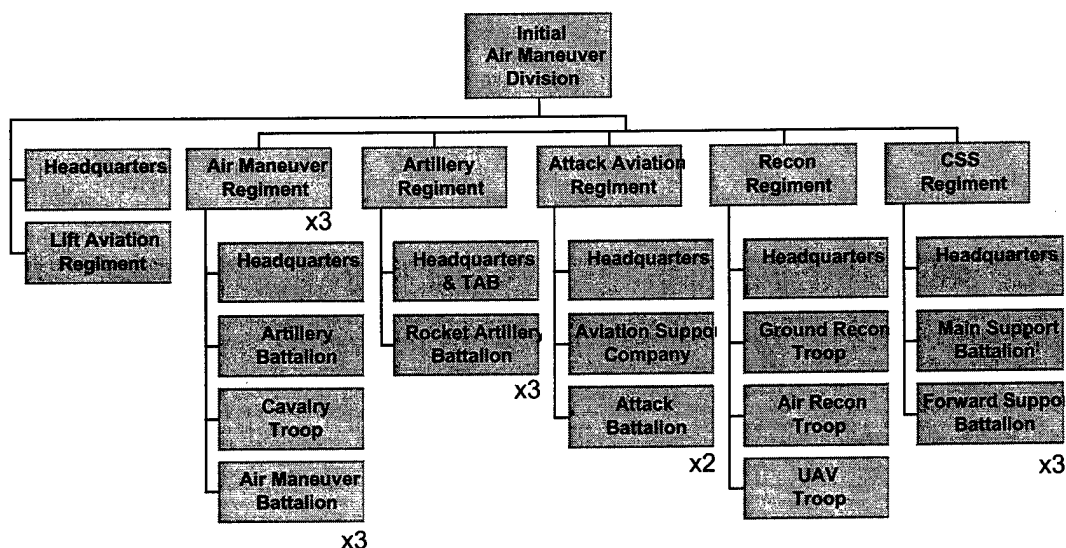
Initial Air Maneuver Division

Headquarters

Lift Aviation Regiment

Air Maneuver Regiment

x3

Headquarters

Artillery Battalion

Cavalry Troop

Air Maneuver Battalion

x3

Artillery Regiment

Headquarters & TAB

Rocket Artillery Battalion

x3

Attack Aviation Regiment

Headquarters

Aviation Suppor Company

Attack Battalion

x2

Recon Regiment

Headquarters

Ground Recon Troop

Air Recon Troop

UAV Troop

CSS Regiment

Headquarters

Main Support Battalion

Forward Suppor Battalion

x3